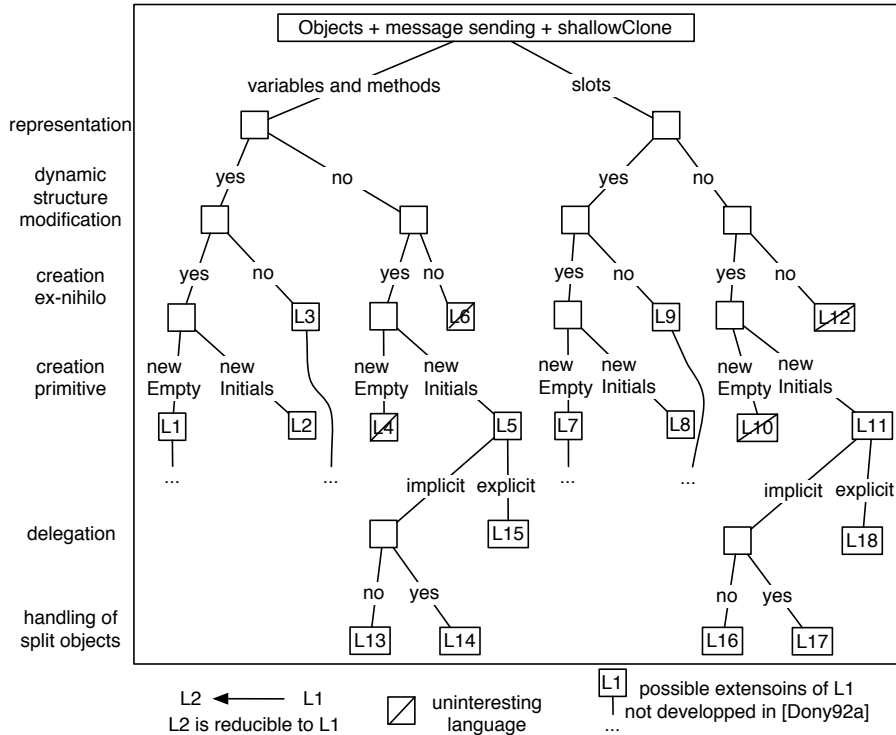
Objects + message sending + shallowClone

variables and methods

slots

representation

dynamic structure modification

yes

no

yes

no

creation ex-nihilo

yes

no

yes

no

yes

no

yes

no

L3

L6

L9

L12

creation primitive

new Empty

new Initials

new Empty

new Initials

new Empty

new Initials

new Empty

new Initials

L1

L2

L4

L5

L7

L8

L10

L11

...

...

...

...

implicit

explicit

implicit

explicit

delegation

L15

L18

handling of split objects

no

yes

no

yes

L13

L14

L16

L17

L2 ← L1
L2 is reducible to L1

uninteresting language

L1 possible extensoins of L1 not developped in [Dony92a]
...